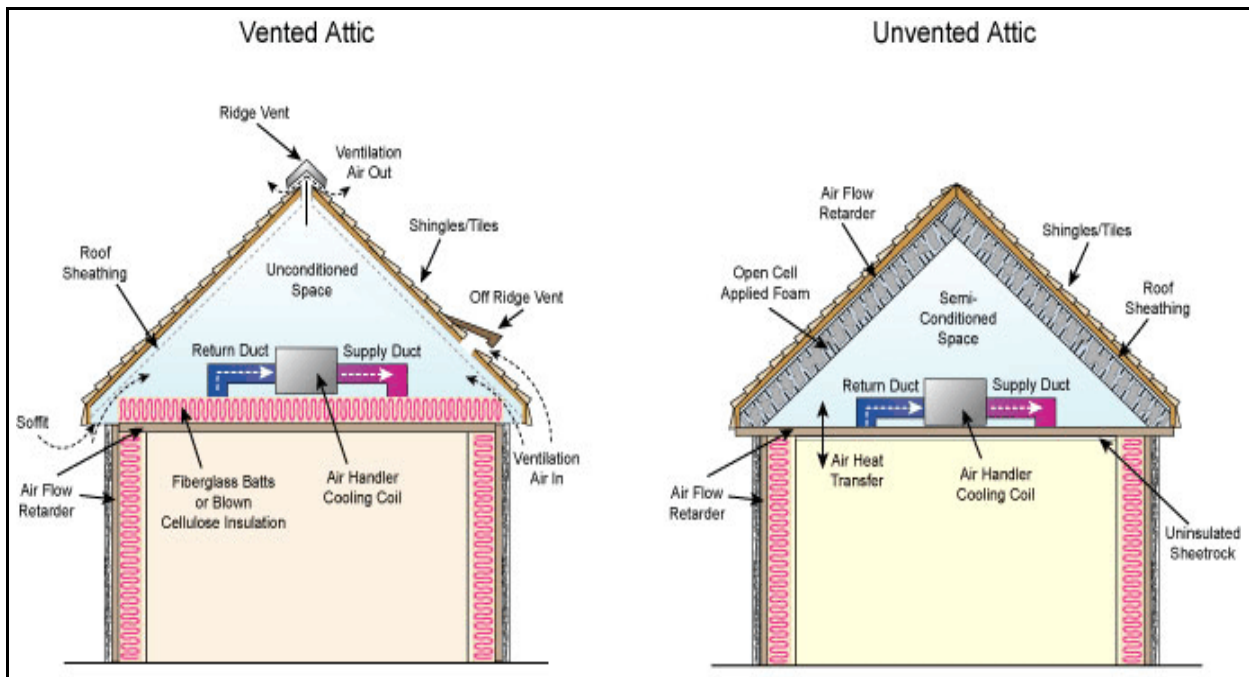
Vented Attic

Ridge Vent

Ventilation Air Out

Shingles/Tiles

Roof Sheathing

Unconditioned Space

Off Ridge Vent

Return Duct

Supply Duct

Soffit

Air Flow Retarder

Fiberglass Batts or Blown Cellulose Insulation

Air Handler Cooling Coil

Ventilation Air In

Unvented Attic

Air Flow Retarder

Shingles/Tiles

Open Cell Applied Foam

Semi-Conditioned Space

Roof Sheathing

Return Duct

Supply Duct

Air Heat Transfer

Air Handler Cooling Coil

Air Flow Retarder

Uninsulated Sheetrock